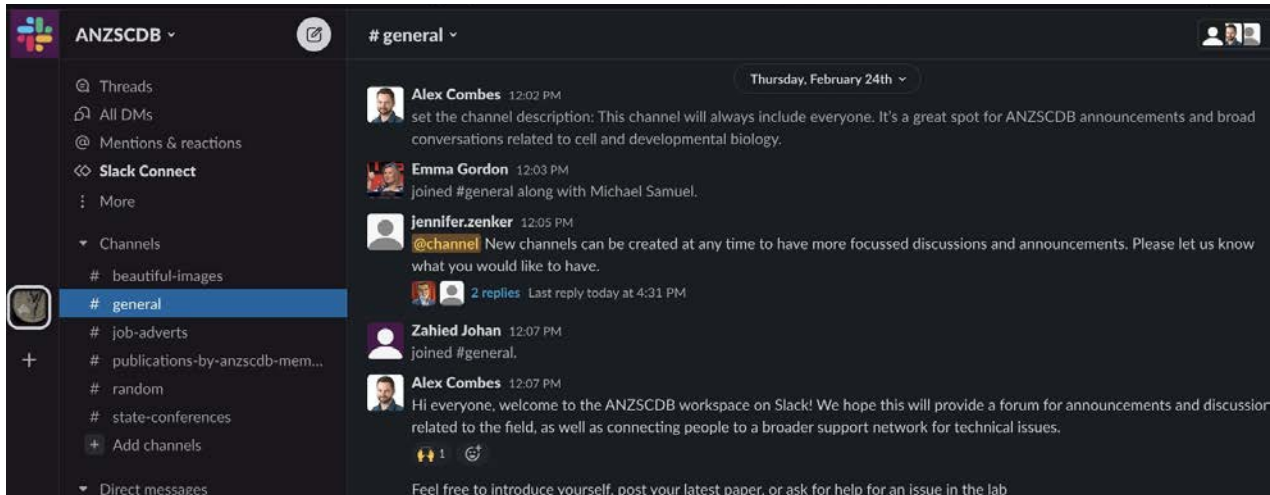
ANZSCDB

Threads
All DMs
Mentions & reactions
Slack Connect
More

Channels
# beautiful-images
# general
# job-adverts
# publications-by-anzscdb-mem...
# random
# state-conferences
+ Add channels

Direct messages

# general

Thursday, February 24th

Alex Combes 12:02 PM
set the channel description: This channel will always include everyone. It's a great spot for ANZSCDB announcements and broad conversations related to cell and developmental biology.

Emma Gordon 12:03 PM
joined #general along with Michael Samuel.

jennifer.zenker 12:05 PM
@channel New channels can be created at any time to have more focussed discussions and announcements. Please let us know what you would like to have.
2 replies Last reply today at 4:31 PM

Zahied Johan 12:07 PM
joined #general.

Alex Combes 12:07 PM
Hi everyone, welcome to the ANZSCDB workspace on Slack! We hope this will provide a forum for announcements and discussion related to the field, as well as connecting people to a broader support network for technical issues.
1

Feel free to introduce yourself, post your latest paper, or ask for help for an issue in the lab